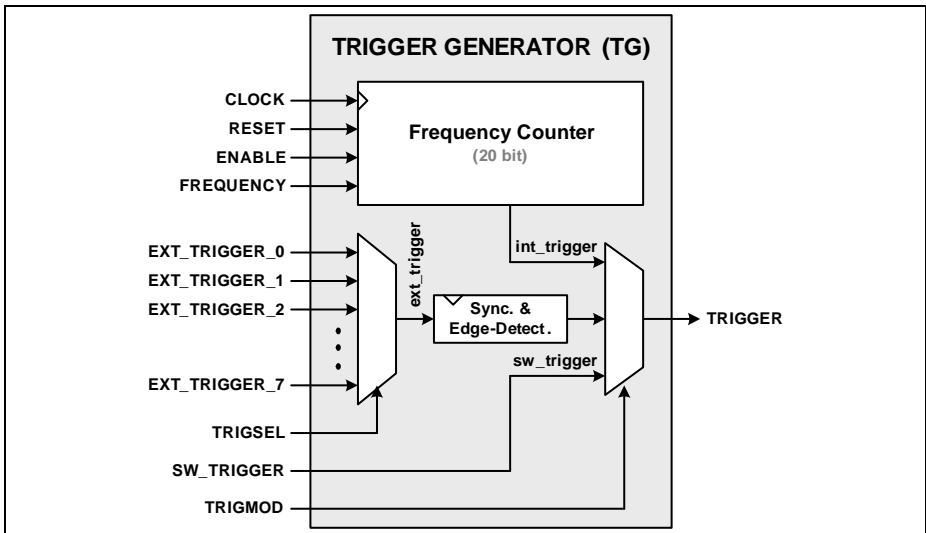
TRIGGER GENERATOR (TG)

CLOCK
RESET
ENABLE
FREQUENCY

Frequency Counter
(20 bit)

EXT_TRIGGER_0
EXT_TRIGGER_1
EXT_TRIGGER_2
EXT_TRIGGER_7

ext_trigger

int_trigger

Sync. & Edge-Detect.

sw_trigger

TRIGGER

TRIGSEL
SW_TRIGGER
TRIGMOD